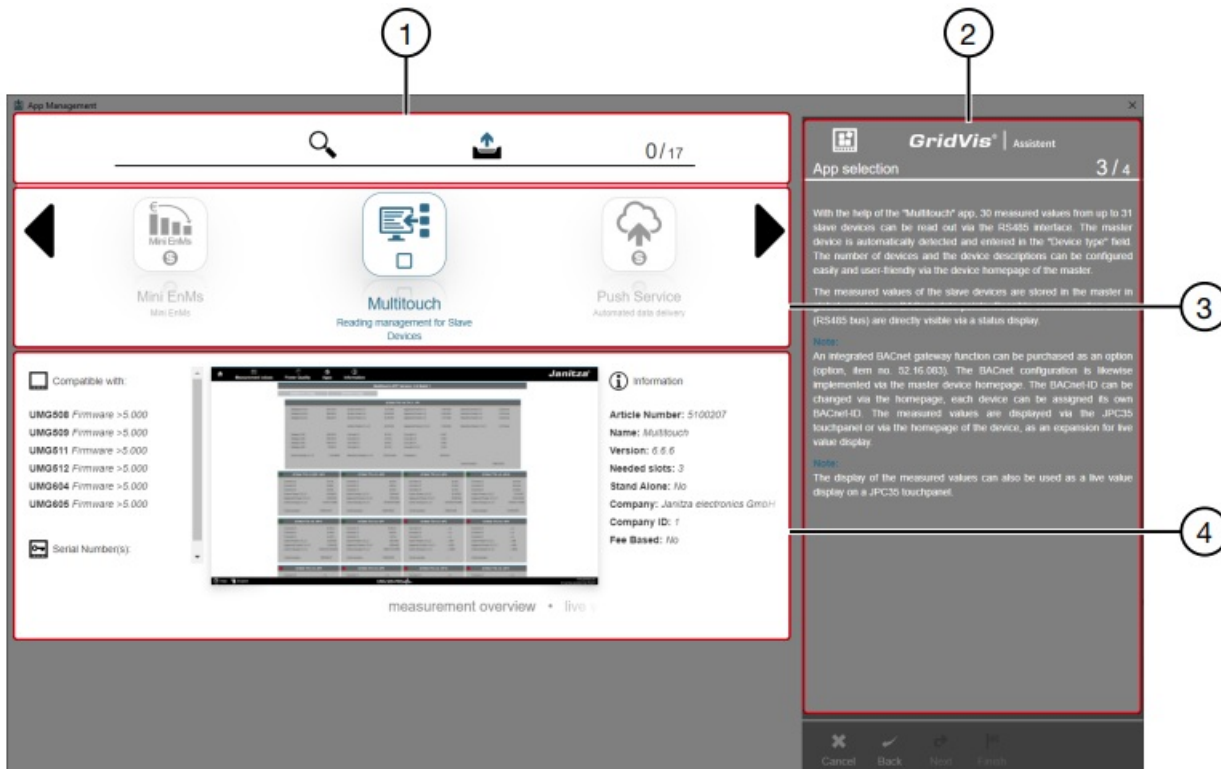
1

2

App Management

0/17

Mini EnMs

Mini EnMs
Mini EnMs

Multitouch
Reading management for Slave Devices

Push Service
Automated data delivery

3

Compatible with:

UMG508 *Firmware >5.000*
UMG509 *Firmware >5.000*
UMG511 *Firmware >5.000*
UMG512 *Firmware >5.000*
UMG604 *Firmware >5.000*
UMG605 *Firmware >5.000*

Serial Number(s):

Janitza

measurement overview • live

Information

**Article Number:** *5100207*
**Name:** *Multitouch*
**Version:** *6.6.6*
**Needed slots:** *3*
**Stand Alone:** *No*
**Company:** *Janitza electronics GmbH*
**Company ID:** *1*
**Fee Based:** *No*

4

GridVis® | Assistent

App selection 3/4

With the help of the "Multitouch" app, 30 measured values from up to 31 slave devices can be read out via the RS485 interface. The master device is automatically detected and entered in the "Device type" field. The number of devices and the device descriptions can be configured easily and user-friendly via the device homepage of the master.

The measured values of the slave devices are stored in the master in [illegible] (RS485 bus) are directly visible via a status display.

Note:
An integrated BACnet gateway function can be purchased as an option (option, item no. 52.16.083). The BACnet configuration is likewise implemented via the master device homepage. The BACnet-ID can be changed via the homepage, each device can be assigned its own BACnet-ID. The measured values are displayed via the JPC35 touchpanel or via the homepage of the device, as an expansion for live value display.

Note:
The display of the measured values can also be used as a live value display on a JPC35 touchpanel.

Cancel Back Next Finish